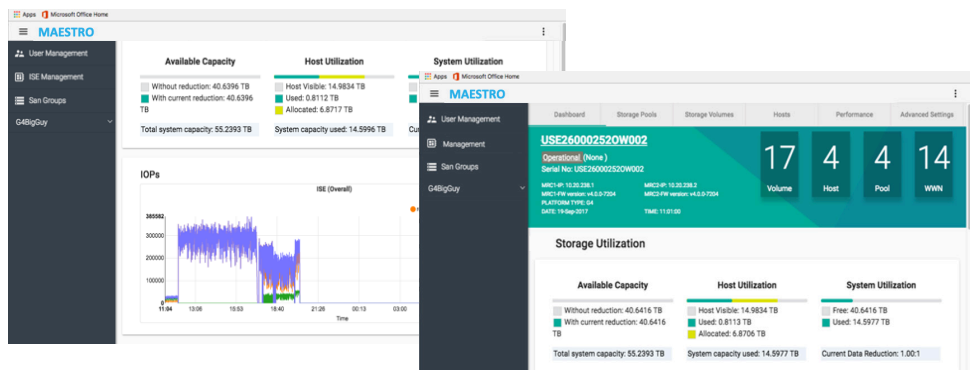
Apps Microsoft Office Home

MAESTRO

User Management
ISE Management
San Groups
G4BigGuy

Available Capacity
Without reduction: 40.6396 TB
With current reduction: 40.6396 TB
Total system capacity: 55.2393 TB

Host Utilization
Host Visible: 14.9834 TB
Used: 0.8112 TB
Allocated: 6.8717 TB
System capacity used: 14.5996 TB

System Utilization

IOPs
ISE (Overall)
385582
300000
200000
100000
0
11:04 13:06 15:53 18:40 21:26 00:13 03:00
Time

Apps Microsoft Office Home

MAESTRO

User Management
Management
San Groups
G4BigGuy

Dashboard | Storage Pools | Storage Volumes | Hosts | Performance | Advanced Settings

USE26000252OW002
Operational (None)
Serial No: USE26000252OW002
MRC1-IP: 10.20.238.1
MRC1-FW version: v4.0.0-7204
PLATFORM TYPE: G4
DATE: 19-Sep-2017
MRC2-IP: 10.20.238.2
MRC2-FW version: v4.0.0-7204
TIME: 11:01:00

17 Volume
4 Host
4 Pool
14 WWN

Storage Utilization

Available Capacity
Without reduction: 40.6416 TB
With current reduction: 40.6416 TB
Total system capacity: 55.2393 TB

Host Utilization
Host Visible: 14.9834 TB
Used: 0.8113 TB
Allocated: 6.8706 TB
System capacity used: 14.5977 TB

System Utilization
Free: 40.6416 TB
Used: 14.5977 TB
Current Data Reduction: 1.00:1